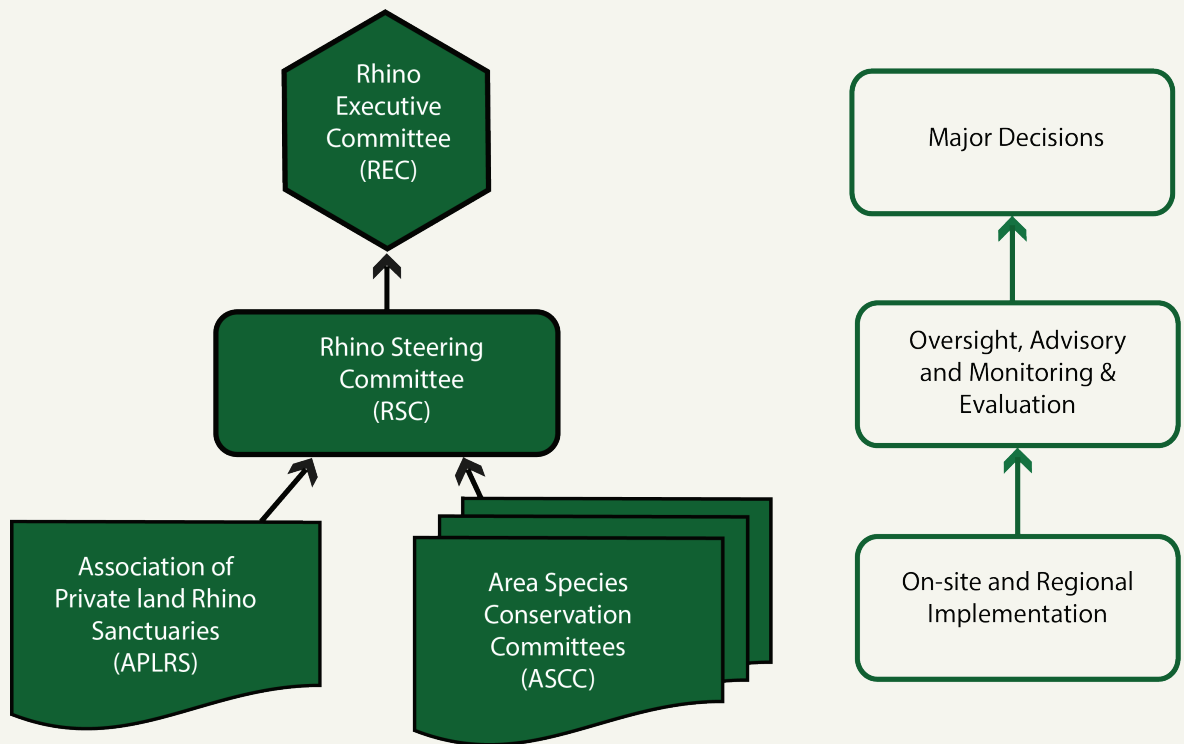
Rhino Executive Committee (REC)

Rhino Steering Committee (RSC)

Association of Private land Rhino Sanctuaries (APLRS)

Area Species Conservation Committees (ASCC)

Major Decisions

Oversight, Advisory and Monitoring & Evaluation

On-site and Regional Implementation